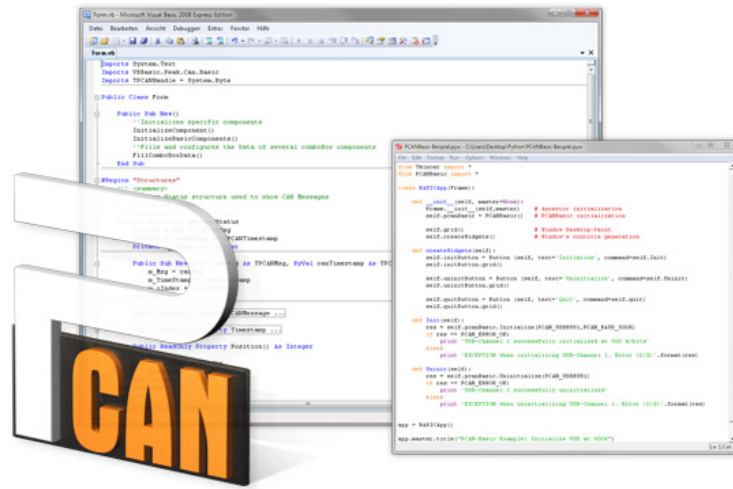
Form.vb - Microsoft Visual Basic 2008 Express Edition

Datei Bearbeiten Ansicht Debuggen Extras Fenster Hilfe

Form.vb

Imports System.Text
Imports VBBasic.Peak.Can.Basic
Imports TPCANHandle = System.Byte

Public Class Form

Public Sub New()
''Initializes specific components
InitializeComponent()
InitializeBasicComponents()
''Fills and configures the Data of several comboBox components
FillComboBoxData()
End Sub

#Region "Structures"
''' <summary>
''' Message Status structure used to show CAN Messages
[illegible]

Private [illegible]

Public Sub New([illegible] As TPCANMsg, ByVal canTimestamp As TPC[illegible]
m_Msg = can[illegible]
m_TimeStamp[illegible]
m_iIndex = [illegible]

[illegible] CANMessage ...

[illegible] Timestamp ...

Public ReadOnly Property Position() As Integer

PCANBasic-Beispiel.pyw - C:\Users\Desktop\Python\PCANBasic-Beispiel.pyw

File Edit Format Run Options Windows Help

from Tkinter import *
from PCANBasic import *

class BASICApp(Frame):

def __init__(self, master=None):
Frame.__init__(self,master)  # Ancestor initialization
self.pcanBasic = PCANBasic()  # PCANBasic initialization

self.grid()  # Window Desktop-Paint
self.createWidgets()  # Window's controls generation

def createWidgets(self):
self.initButton = Button (self, text='Initialize', command=self.Init)
self.initButton.grid()

self.uninitButton = Button (self, text='Uninitialize', command=self.Uninit)
self.uninitButton.grid()

self.quitButton = Button (self, text='Quit', command=self.quit)
self.quitButton.grid()

def Init(self):
res = self.pcanBasic.Initialize(PCAN_USBBUS1,PCAN_BAUD_500K)
if res == PCAN_ERROR_OK:
print 'USB-Channel 1 successfully initialized at 500 kBit/s'
else:
print 'EXCEPTION when initializing USB-Channel 1. Error {0:X}'.format(res)

def Uninit(self):
res = self.pcanBasic.Uninitialize(PCAN_USBBUS1)
if res == PCAN_ERROR_OK:
print 'USB-Channel 1 successfully uninitialized'
else:
print 'EXCEPTION when uninitializing USB-Channel 1. Error {0:X}'.format(res)

app = BASICApp()

app.master.title("PCAN-Basic Example: Initialize USB at 500K")

Ln 1 Col 0

PCAN